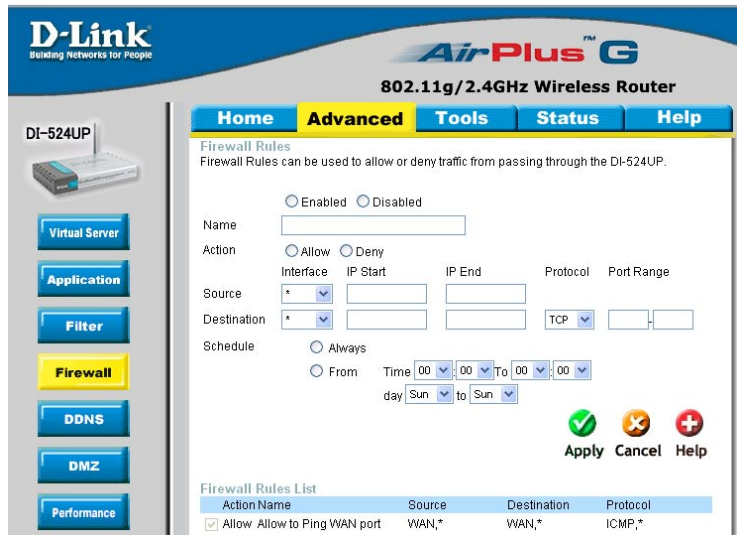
D-Link
Building Networks for People

AirPlus™ G
802.11g/2.4GHz Wireless Router

DI-524UP

Home | Advanced | Tools | Status | Help

Virtual Server
Application
Filter
Firewall
DDNS
DMZ
Performance

Firewall Rules
Firewall Rules can be used to allow or deny traffic from passing through the DI-524UP.

Enabled Disabled

Name

Action Allow Deny

Interface IP Start IP End Protocol Port Range

Source *

Destination * TCP -

Schedule Always

From Time 00 : 00 To 00 : 00

day Sun to Sun

Apply Cancel Help

Firewall Rules List

| Action | Name | Source | Destination | Protocol |
|---|---|---|---|---|
| Allow | Allow to Ping WAN port | WAN,* | WAN,* | ICMP,* |